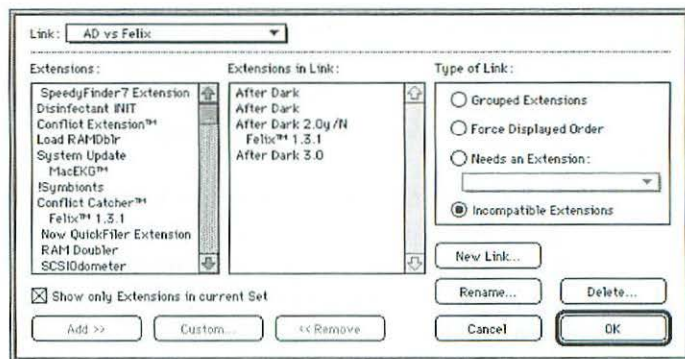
Link: AD vs Felix

Extensions:

SpeedyFinder7 Extension
Disinfectant INIT
Conflict Extension™
Load RAMDblr
System Update
MacEKG™
!Symbionts
Conflict Catcher™
Felix™ 1.3.1
Now QuickFiler Extension
RAM Doubler
SCSIOdometer

Extensions in Link:

After Dark
After Dark
After Dark 2.0y/N
Felix™ 1.3.1
After Dark 3.0

Type of Link:

Grouped Extensions
Force Displayed Order
Needs an Extension:
Incompatible Extensions

Show only Extensions in current Set

Add >>
Custom...
<< Remove
New Link...
Rename...
Delete...
Cancel
OK